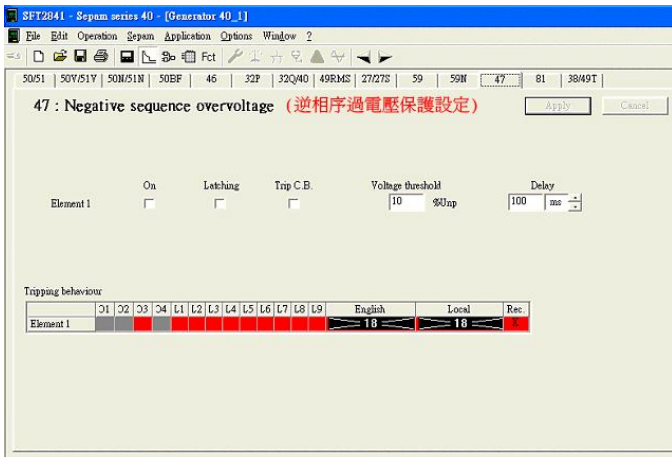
SFT2841 - Sepam series 40 - [Generator 40_1]

File Edit Operation Sepam Application Options Window ?

Fct

50/51 | 50V/51V | 50N/51N | 50BF | 46 | 32P | 32Q/40 | 49RMS | 27/27S | 59 | 59N | 47 | 81 | 38/49T

47 : Negative sequence overvoltage (逆相序過電壓保護設定)

Apply

Cancel

On

Latching

Trip C.B.

Voltage threshold

Delay

Element 1

10 %Unp

100 ms

Tripping behaviour

| | O1 | O2 | O3 | O4 | L1 | L2 | L3 | L4 | L5 | L6 | L7 | L8 | L9 | English | Local | Rec. |
|---|---|---|---|---|---|---|---|---|---|---|---|---|---|---|---|---|
| Element 1 | | | | | | | | | | | | | | 18 | 18 | X |